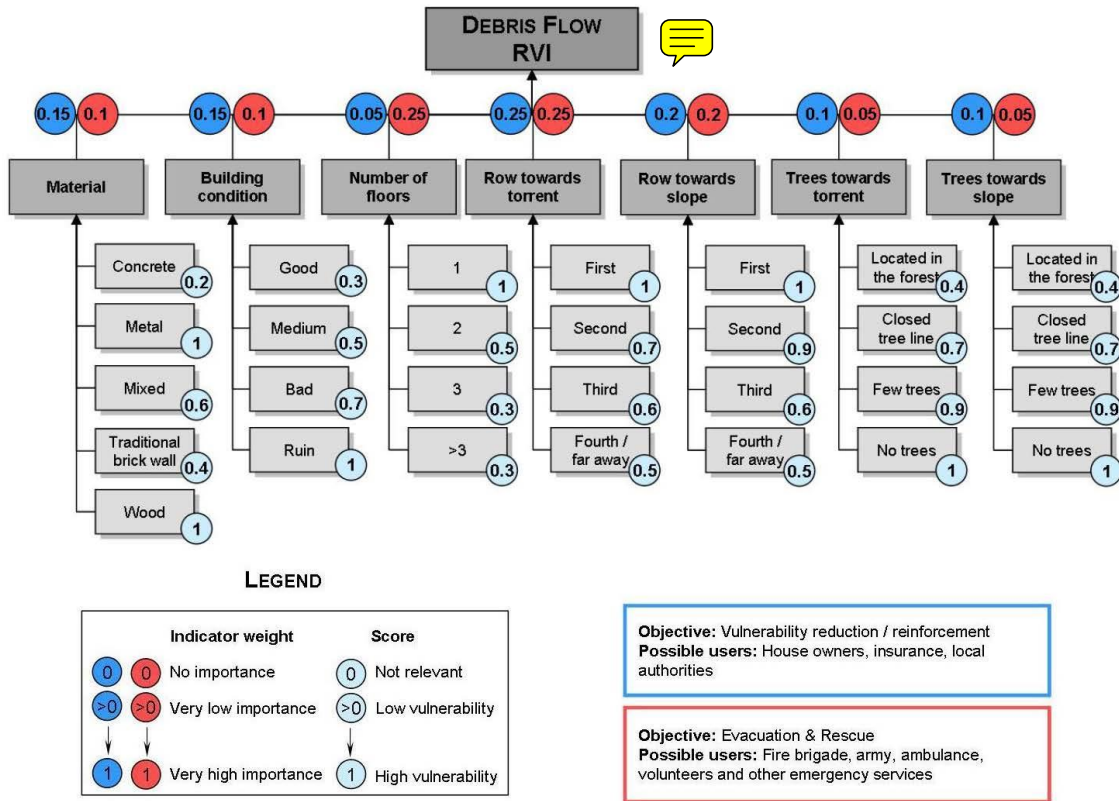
DEBRIS FLOW RVI

0.15 0.1
Material
Concrete 0.2
Metal 1
Mixed 0.6
Traditional brick wall 0.4
Wood 1

0.15 0.1
Building condition
Good 0.3
Medium 0.5
Bad 0.7
Ruin 1

0.05 0.25
Number of floors
1 1
2 0.5
3 0.3
>3 0.3

0.25 0.25
Row towards torrent
First 1
Second 0.7
Third 0.6
Fourth / far away 0.5

0.2 0.2
Row towards slope
First 1
Second 0.9
Third 0.6
Fourth / far away 0.5

0.1 0.05
Trees towards torrent
Located in the forest 0.4
Closed tree line 0.7
Few trees 0.9
No trees 1

0.1 0.05
Trees towards slope
Located in the forest 0.4
Closed tree line 0.7
Few trees 0.9
No trees 1

LEGEND

| Indicator weight | | Score | |
|---|---|---|---|
| 0 0 | No importance | 0 | Not relevant |
| >0 >0 | Very low importance | >0 | Low vulnerability |
| 1 1 | Very high importance | 1 | High vulnerability |

Objective: Vulnerability reduction / reinforcement
Possible users: House owners, insurance, local authorities

Objective: Evacuation & Rescue
Possible users: Fire brigade, army, ambulance, volunteers and other emergency services